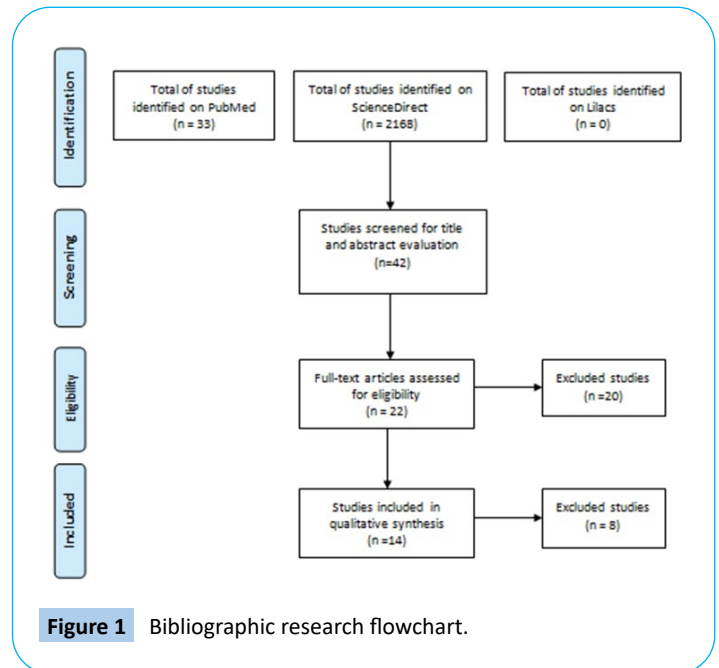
Identification

Total of studies identified on PubMed (n = 33)

Total of studies identified on ScienceDirect (n = 2168)

Total of studies identified on Lilacs (n = 0)

Screening

Studies screened for title and abstract evaluation (n=42)

Eligibility

Full-text articles assessed for eligibility (n = 22)

Excluded studies (n =20)

Included

Studies included in qualitative synthesis (n =14)

Excluded studies (n = 8)

Figure 1 Bibliographic research flowchart.